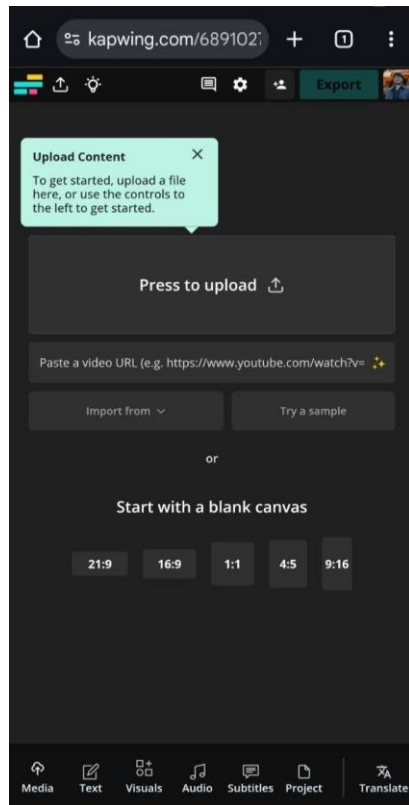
kapwing.com/689102

1

Export

Upload Content ×

To get started, upload a file here, or use the controls to the left to get started.

Press to upload

Paste a video URL (e.g. https://www.youtube.com/watch?v=

Import from

Try a sample

or

Start with a blank canvas

21:9 16:9 1:1 4:5 9:16

Media Text Visuals Audio Subtitles Project Translate